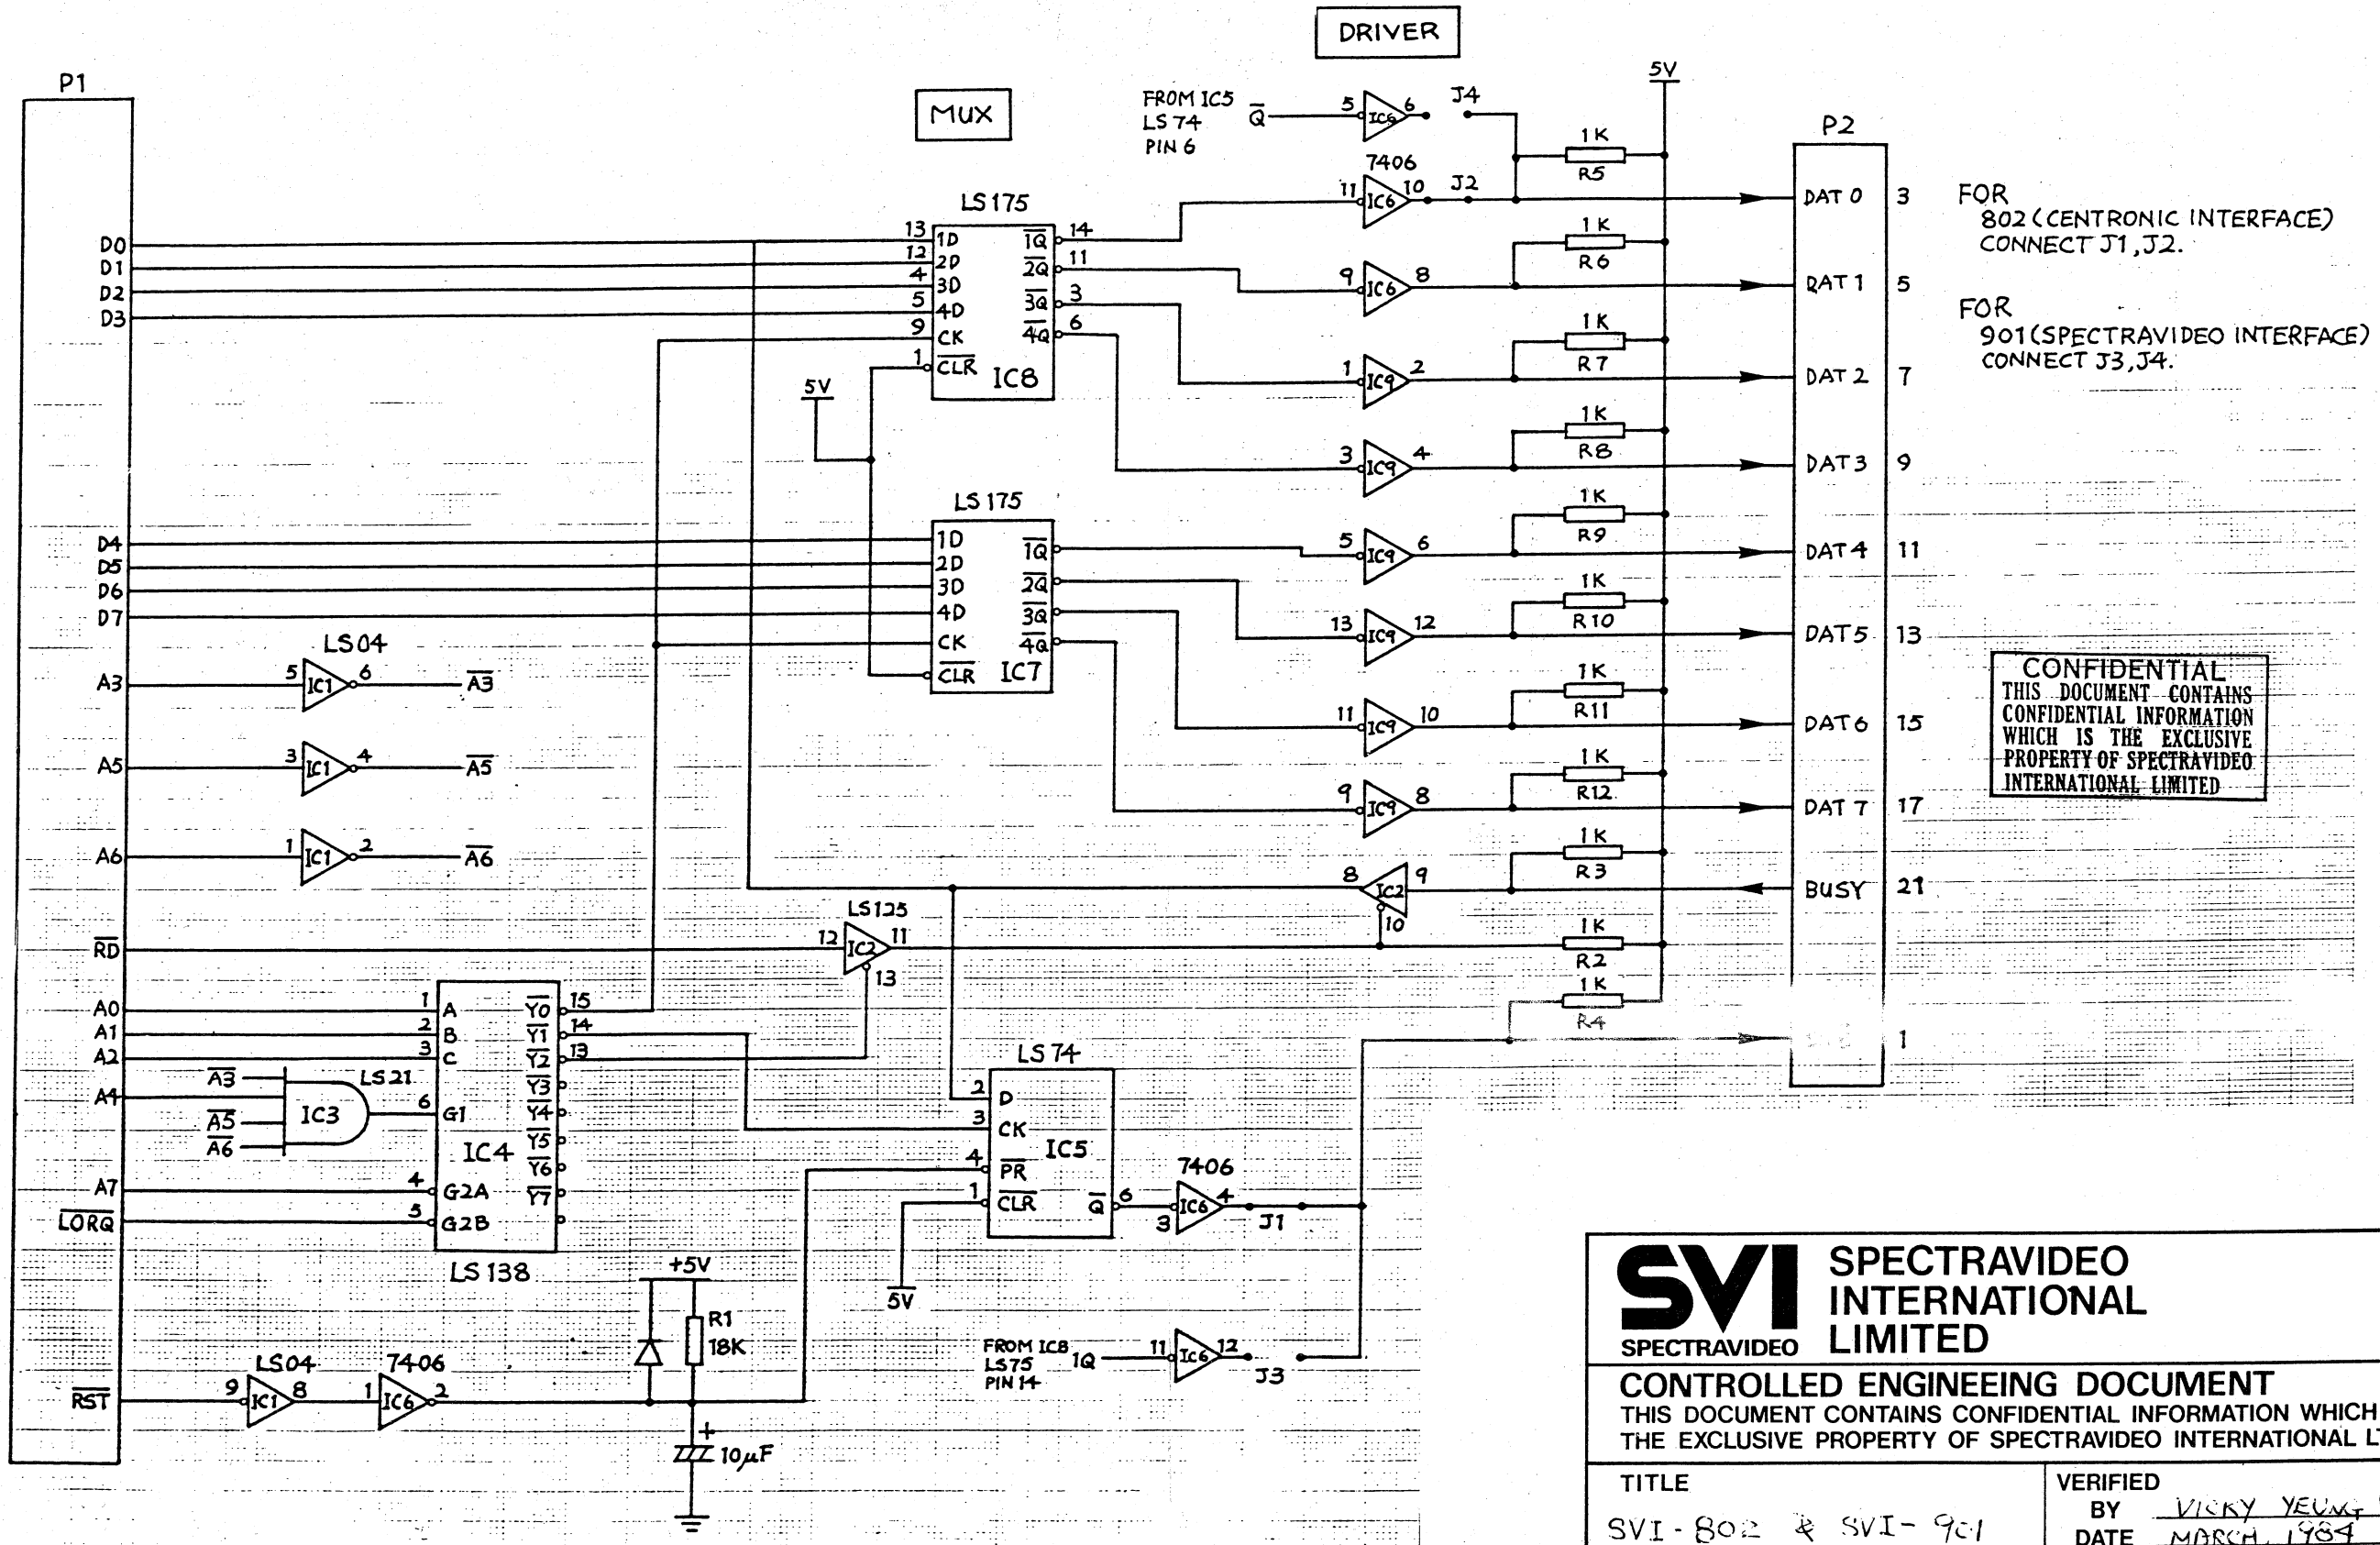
DRIVER

MUX

FROM IC5 LS74 PIN 6 $\overline{Q}$

5V

P1

P2

LS175

7406

J4

J2

1K R5

1K R6

1K R7

1K R8

1K R9

1K R10

1K R11

1K R12

1K R3

1K R2

1K R4

D0
D1
D2
D3

13 1D $\overline{1Q}$ 14
12 2D $\overline{2Q}$ 11
4 3D $\overline{3Q}$ 3
5 4D $\overline{4Q}$ 6
9 CK
1 $\overline{CLR}$ IC8

5V

LS175

1D $\overline{1Q}$
2D $\overline{2Q}$
3D $\overline{3Q}$
4D $\overline{4Q}$
CK
$\overline{CLR}$ IC7

D4
D5
D6
D7

LS04

A3 5 IC1 6 $\overline{A3}$

A5 3 IC1 4 $\overline{A5}$

A6 1 IC1 2 $\overline{A6}$

DAT 0 3
DAT 1 5
DAT 2 7
DAT 3 9
DAT 4 11
DAT 5 13
DAT 6 15
DAT 7 17
BUSY 21
1

FOR
802 (CENTRONIC INTERFACE)
CONNECT J1, J2.

FOR
901 (SPECTRAVIDEO INTERFACE)
CONNECT J3, J4.

CONFIDENTIAL
THIS DOCUMENT CONTAINS CONFIDENTIAL INFORMATION WHICH IS THE EXCLUSIVE PROPERTY OF SPECTRAVIDEO INTERNATIONAL LIMITED

LS125

$\overline{RD}$ 12 IC2 11 13

8 IC2 9 10

A0
A1
A2
A4
A7
$\overline{LORQ}$

$\overline{A3}$
$\overline{A5}$
$\overline{A6}$
LS21 IC3

1 A $\overline{Y0}$ 15
2 B $\overline{Y1}$ 14
3 C $\overline{Y2}$ 13
$\overline{Y3}$
6 G1 $\overline{Y4}$
IC4 $\overline{Y5}$
$\overline{Y6}$
4 G2A $\overline{Y7}$
5 G2B
LS138

LS74
2 D
3 CK IC5
4 $\overline{PR}$
1 $\overline{CLR}$ $\overline{Q}$ 6

7406
IC6 4 3 J1

5V

+5V
R1 18K
10$\mu$F

LS04 7406
$\overline{RST}$ 9 IC1 8 1 IC6 2

FROM IC8 LS75 PIN 14 1Q 11 IC6 12 J3

SVI SPECTRAVIDEO
SPECTRAVIDEO INTERNATIONAL LIMITED

CONTROLLED ENGINEEING DOCUMENT
THIS DOCUMENT CONTAINS CONFIDENTIAL INFORMATION WHICH
THE EXCLUSIVE PROPERTY OF SPECTRAVIDEO INTERNATIONAL L

TITLE
SVI-802 & SVI-901

VERIFIED
BY VICKY YEUNG
DATE MARCH, 1984